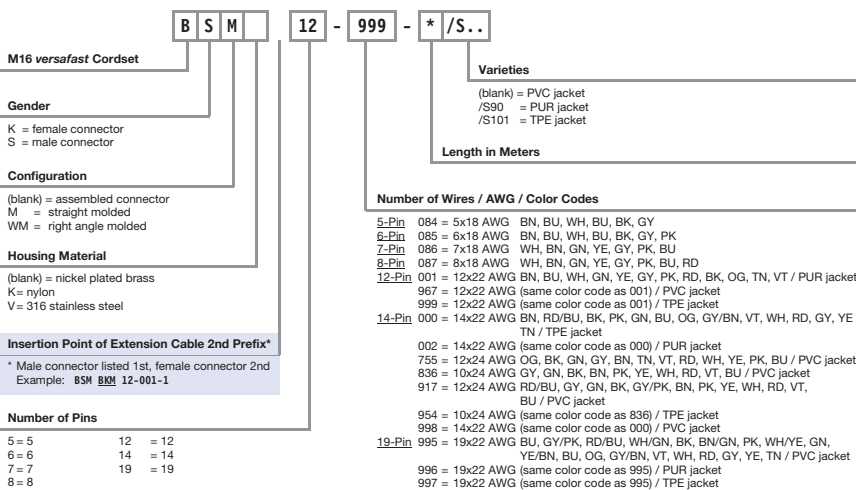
B S M 12 - 999 - * /S..

M16 *versafast* Cordset

Gender

K = female connector
S = male connector

Configuration

(blank) = assembled connector
M = straight molded
WM = right angle molded

Housing Material

(blank) = nickel plated brass
K= nylon
V= 316 stainless steel

Insertion Point of Extension Cable 2nd Prefix*

* Male connector listed 1st, female connector 2nd
Example: BSM BKM 12-001-1

Number of Pins

| 5 = 5 | 12 = 12 |
|---|---|
| 6 = 6 | 14 = 14 |
| 7 = 7 | 19 = 19 |
| 8 = 8 | |

Varieties

(blank) = PVC jacket
/S90 = PUR jacket
/S101 = TPE jacket

Length in Meters

Number of Wires / AWG / Color Codes

5-Pin 084 = 5x18 AWG BN, BU, WH, BU, BK, GY
6-Pin 085 = 6x18 AWG BN, BU, WH, BU, BK, GY, PK
7-Pin 086 = 7x18 AWG WH, BN, GN, YE, GY, PK, BU
8-Pin 087 = 8x18 AWG WH, BN, GN, YE, GY, PK, BU, RD
12-Pin 001 = 12x22 AWG BN, BU, WH, GN, YE, GY, PK, RD, BK, OG, TN, VT / PUR jacket
967 = 12x22 AWG (same color code as 001) / PVC jacket
999 = 12x22 AWG (same color code as 001) / TPE jacket
14-Pin 000 = 14x22 AWG BN, RD/BU, BK, PK, GN, BU, OG, GY/BN, VT, WH, RD, GY, YE TN / TPE jacket
002 = 14x22 AWG (same color code as 000) / PUR jacket
755 = 12x24 AWG OG, BK, GN, GY, BN, TN, VT, RD, WH, YE, PK, BU / PVC jacket
836 = 10x24 AWG GY, GN, BK, BN, PK, YE, WH, RD, VT, BU / PVC jacket
917 = 12x24 AWG RD/BU, GY, GN, BK, GY/PK, BN, PK, YE, WH, RD, VT, BU / PVC jacket
954 = 10x24 AWG (same color code as 836) / TPE jacket
998 = 14x22 AWG (same color code as 000) / PVC jacket
19-Pin 995 = 19x22 AWG BU, GY/PK, RD/BU, WH/GN, BK, BN/GN, PK, WH/YE, GN, YE/BN, BU, OG, GY/BN, VT, WH, RD, GY, YE, TN / PVC jacket
996 = 19x22 AWG (same color code as 995) / PUR jacket
997 = 19x22 AWG (same color code as 995) / TPE jacket